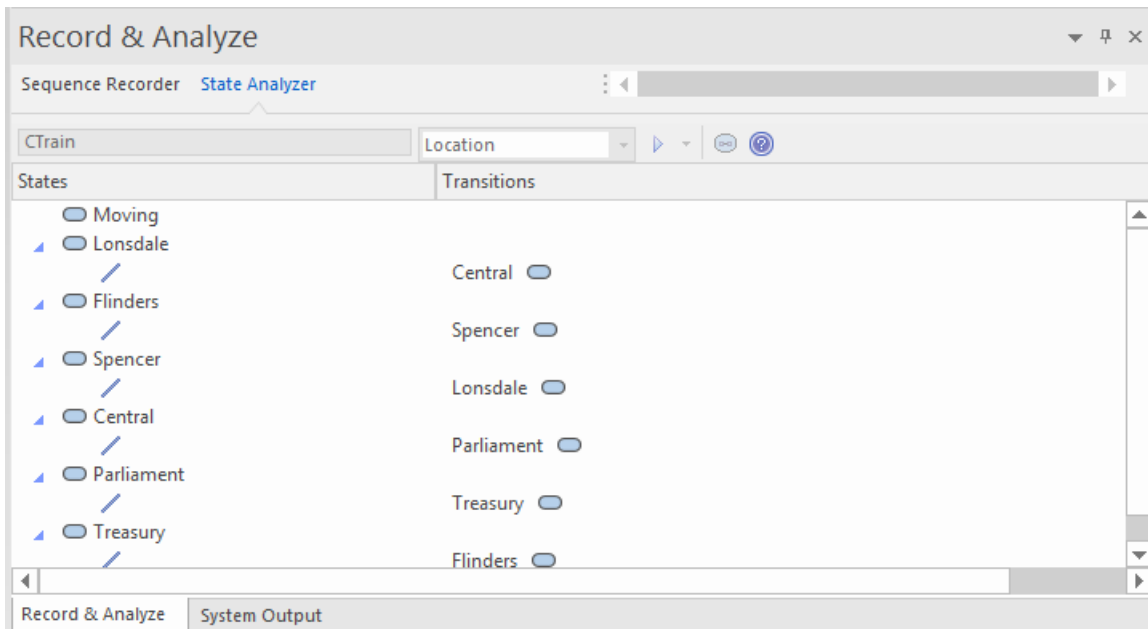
Record & Analyze

Sequence Recorder State Analyzer

CTrain

Location

| States | Transitions |
|---|---|
| Moving | |
| Lonsdale | |
| | Central |
| Flinders | |
| | Spencer |
| Spencer | |
| | Lonsdale |
| Central | |
| | Parliament |
| Parliament | |
| | Treasury |
| Treasury | |
| | Flinders |

Record & Analyze System Output